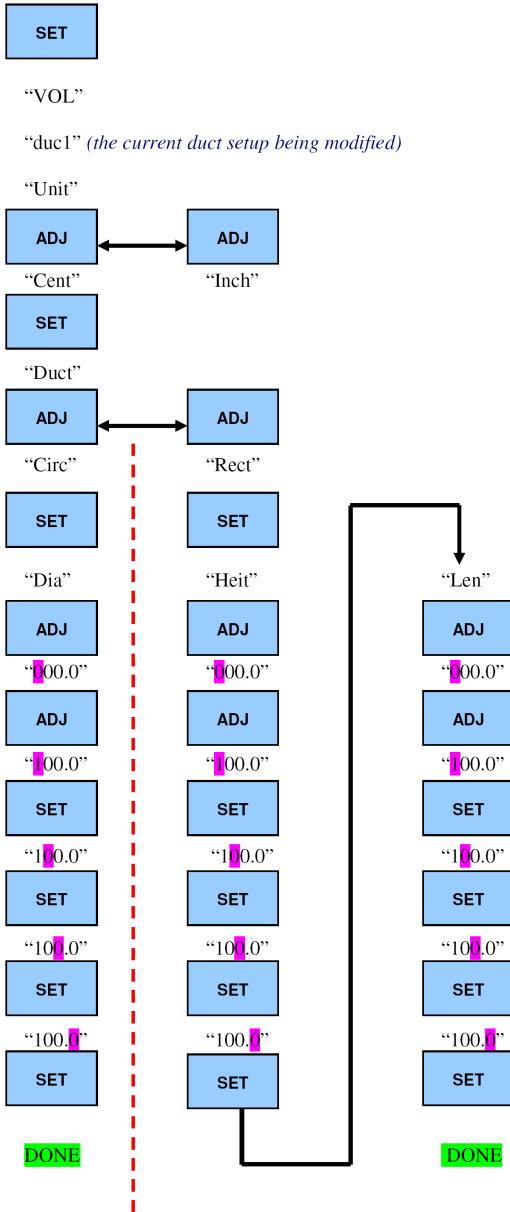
SET

“VOL”

“duc1” (the current duct setup being modified)

“Unit”

ADJ

ADJ

“Cent”

“Inch”

SET

“Duct”

ADJ

ADJ

“Circ”

“Rect”

SET

“Dia”

ADJ

“000.0”

ADJ

“100.0”

SET

“100.0”

SET

“100.0”

SET

“100.0”

SET

DONE

SET

“Heit”

ADJ

“000.0”

ADJ

“100.0”

SET

“100.0”

SET

“100.0”

SET

“100.0”

SET

“Len”

ADJ

“000.0”

ADJ

“100.0”

SET

“100.0”

SET

“100.0”

SET

“100.0”

SET

DONE